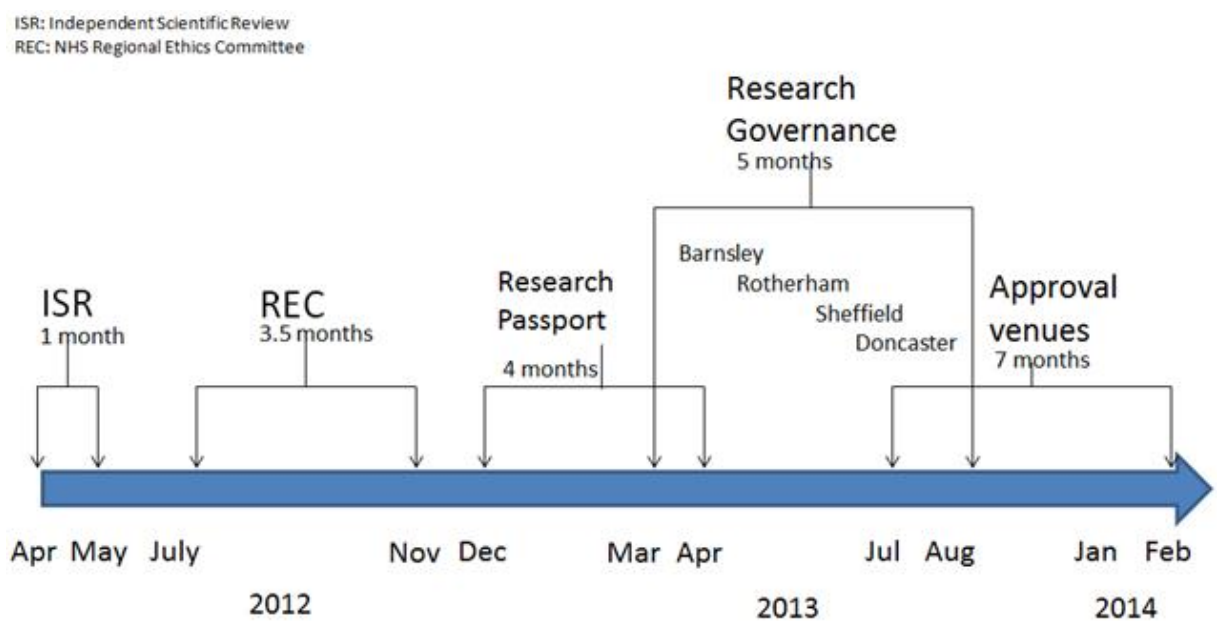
ISR: Independent Scientific Review
REC: NHS Regional Ethics Committee

Research Governance
5 months

Barnsley
Rotherham
Sheffield
Doncaster

ISR
1 month

REC
3.5 months

Research Passport
4 months

Approval venues
7 months

Apr May July Nov Dec Mar Apr Jul Aug Jan Feb

2012 2013 2014